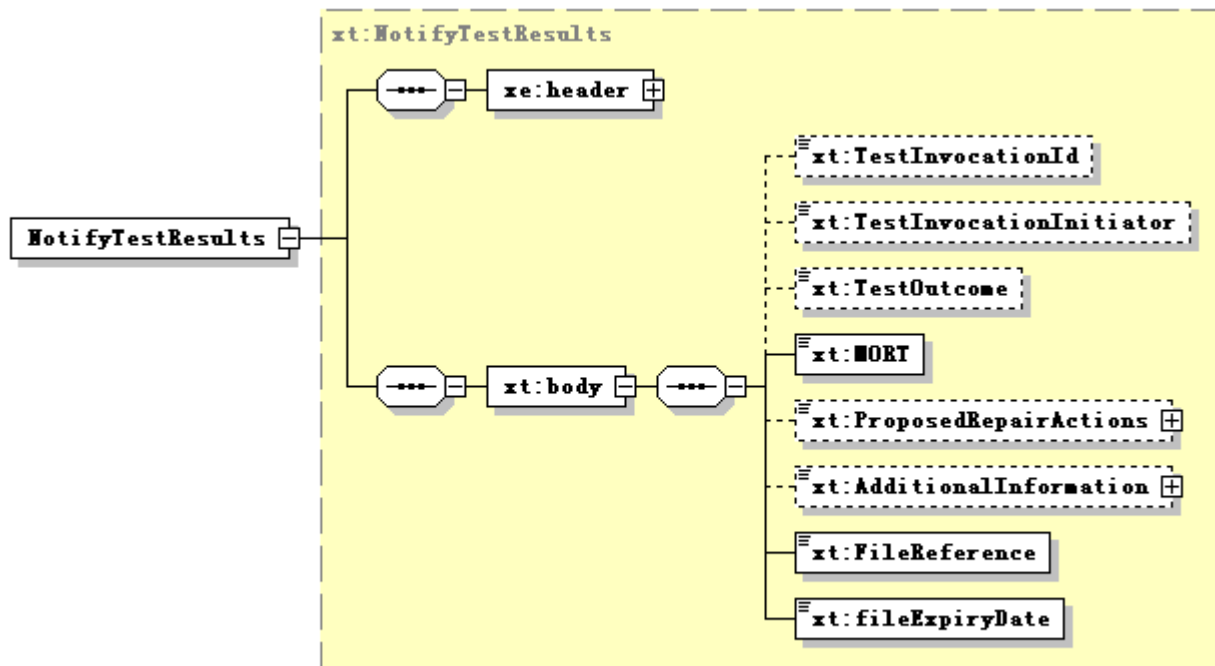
xt:NotifyTestResults

NotifyTestResults

xe:header

xt:body

xt:TestInvocationId

xt:TestInvocationInitiator

xt:TestOutcome

xt:NORT

xt:ProposedRepairActions

xt:AdditionalInformation

xt:FileReference

xt:fileExpiryDate